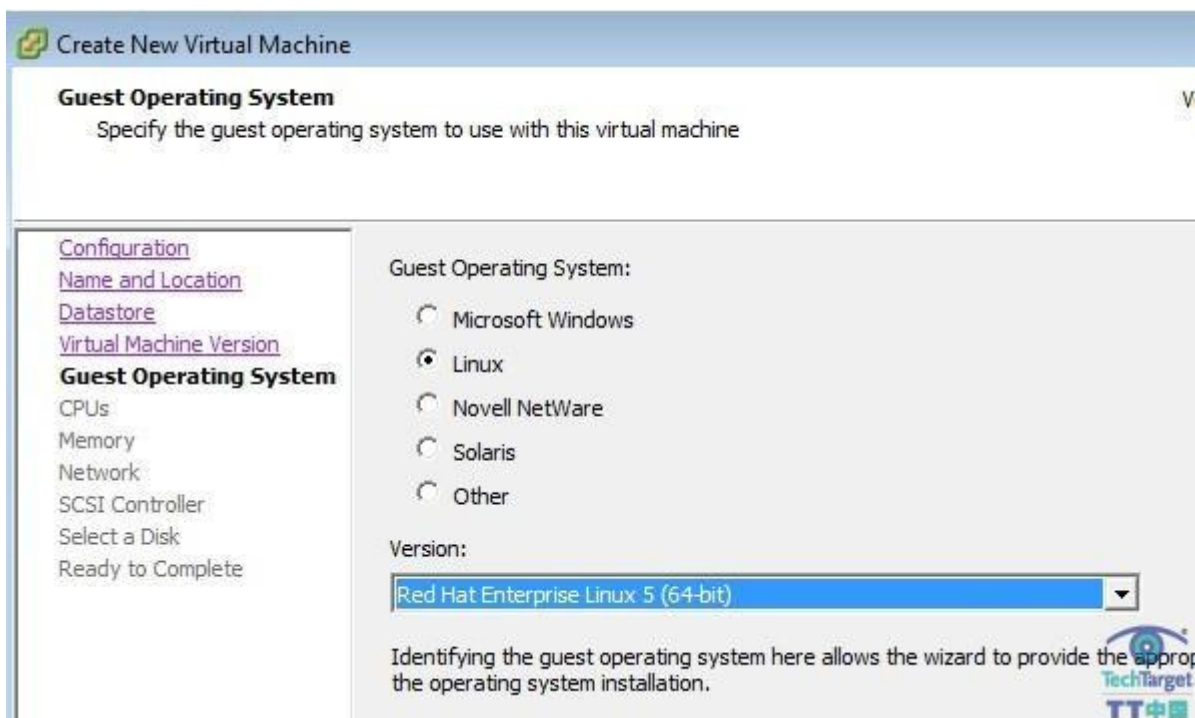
Create New Virtual Machine

**Guest Operating System**
Specify the guest operating system to use with this virtual machine

V

Configuration
Name and Location
Datastore
Virtual Machine Version
**Guest Operating System**
CPUs
Memory
Network
SCSI Controller
Select a Disk
Ready to Complete

Guest Operating System:

Microsoft Windows
Linux
Novell NetWare
Solaris
Other

Version:

Red Hat Enterprise Linux 5 (64-bit)

Identifying the guest operating system here allows the wizard to provide the approp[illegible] the operating system installation.

TechTarget
TT中国